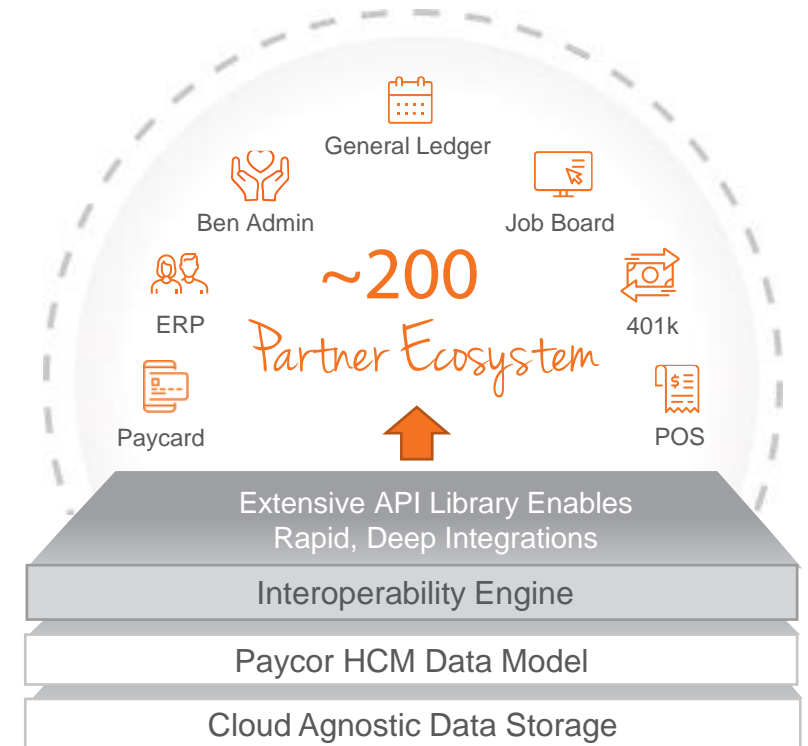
General Ledger

Ben Admin

Job Board

~200

ERP

401k

Partner Ecosystem

Paycard

POS

Extensive API Library Enables Rapid, Deep Integrations

Interoperability Engine

Paycor HCM Data Model

Cloud Agnostic Data Storage